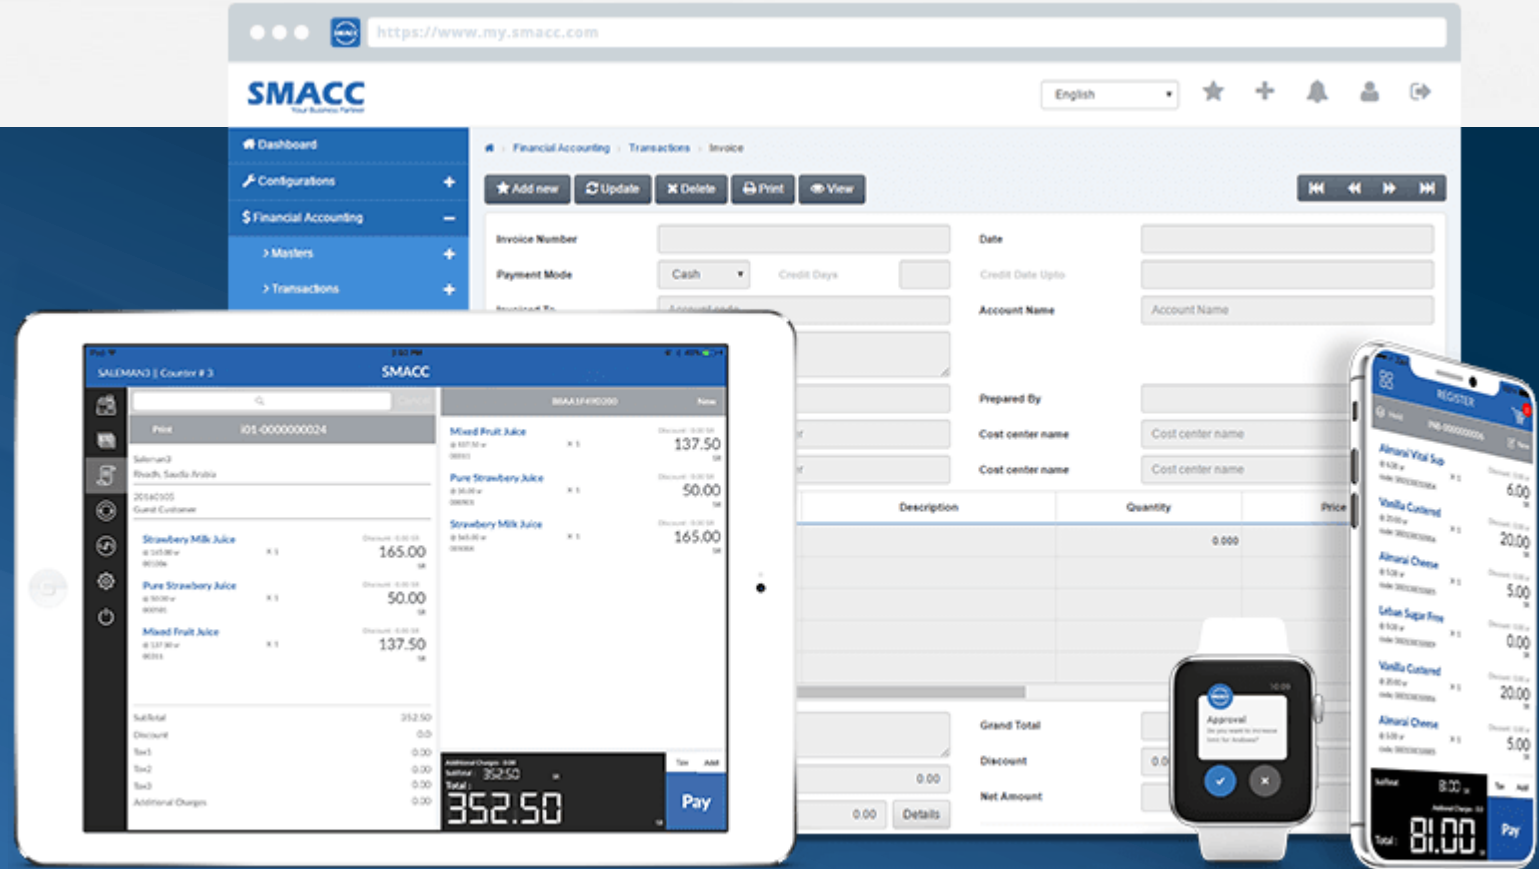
https://www.my.smacc.com

SMACC
Your Business Partner

English

Dashboard
Configurations
Financial Accounting
Masters
Transactions

Financial Accounting › Transactions › Invoice

Add new | Update | Delete | Print | View

Invoice Number
Date
Payment Mode
Cash
Credit Days
Credit Date Upto
Account Name
Account Name
Prepared By
Cost center name
Cost center name
Cost center name
Cost center name
Description
Quantity
Price
0.000
Grand Total
Discount
0.00
Net Amount
0.00
Details

SALEMAN3 || Counter # 3
SMACC
Print
I01-0000000024
Saleman3
Riyadh, Saudia Arabia
20160105
Guest Customer
Strawbery Milk Juice
165.00
Pure Strawbery Juice
50.00
Mixed Fruit Juice
137.50
SubTotal 352.50
Discount 0.0
Tax1 0.00
Tax2 0.00
Tax3 0.00
Additional Charges 0.00

Mixed Fruit Juice
137.50
Pure Strawbery Juice
50.00
Strawbery Milk Juice
165.00
Subtotal : 352.50
Total :
352.50
Pay

Approval
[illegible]

REGISTER
Almarai Vital Sup
6.00
Vanilla Custered
20.00
Almarai Cheese
5.00
Leban Sugar Free
0.00
Vanilla Custered
20.00
Almarai Cheese
5.00
Subtotal 81.00
Total : 81.00
Pay